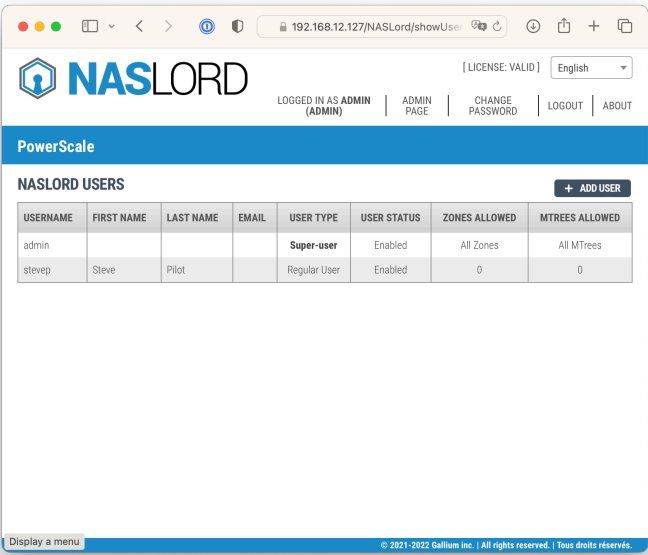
192.168.12.127/NASLord/showUse

NASLORD

[ LICENSE: VALID ]

English

LOGGED IN AS ADMIN (ADMIN)

ADMIN PAGE

CHANGE PASSWORD

LOGOUT

ABOUT

PowerScale

NASLORD USERS

+ ADD USER

| USERNAME | FIRST NAME | LAST NAME | EMAIL | USER TYPE | USER STATUS | ZONES ALLOWED | MTREES ALLOWED |
|---|---|---|---|---|---|---|---|
| admin | | | | Super-user | Enabled | All Zones | All MTrees |
| stevep | Steve | Pilot | | Regular User | Enabled | 0 | 0 |

Display a menu

© 2021-2022 Gallium inc. | All rights reserved. | Tous droits réservés.